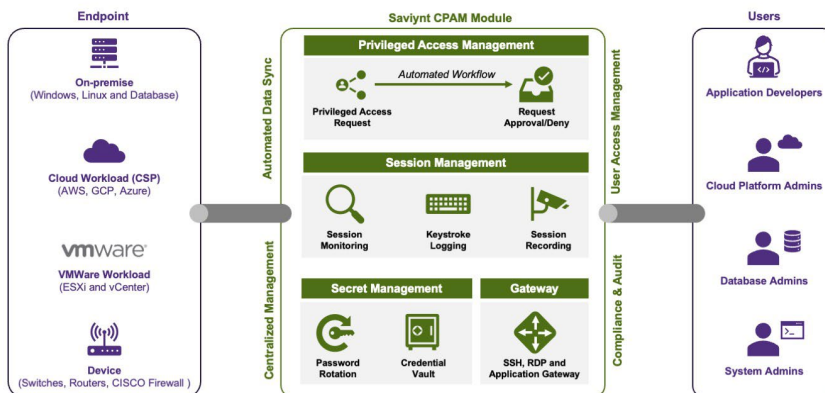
Endpoint

On-premise
(Windows, Linux and Database)

Cloud Workload (CSP)
(AWS, GCP, Azure)

vmware

VMWare Workload
(ESXi and vCenter)

Device
(Switches, Routers, CISCO Firewall )

Saviynt CPAM Module

Automated Data Sync

Centralized Management

Privileged Access Management

Automated Workflow

Privileged Access Request

Request Approval/Deny

Session Management

Session Monitoring

Keystroke Logging

Session Recording

Secret Management

Password Rotation

Credential Vault

Gateway

SSH, RDP and Application Gateway

User Access Management

Compliance & Audit

Users

Application Developers

Cloud Platform Admins

Database Admins

System Admins